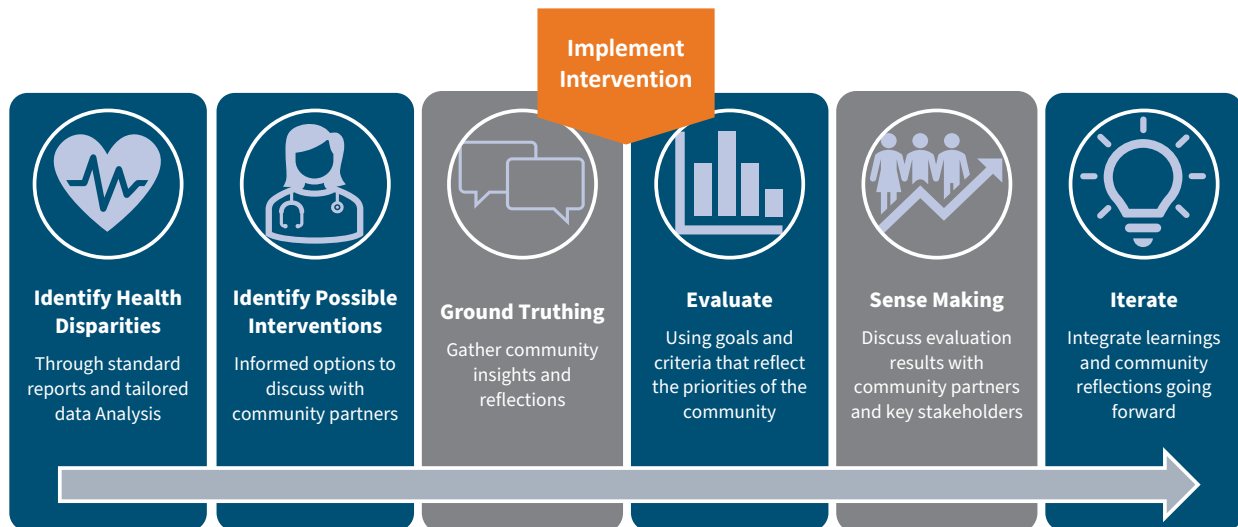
Implement Intervention

Identify Health Disparities

Through standard reports and tailored data Analysis

Identify Possible Interventions

Informed options to discuss with community partners

Ground Truthing

Gather community insights and reflections

Evaluate

Using goals and criteria that reflect the priorities of the community

Sense Making

Discuss evaluation results with community partners and key stakeholders

Iterate

Integrate learnings and community reflections going forward